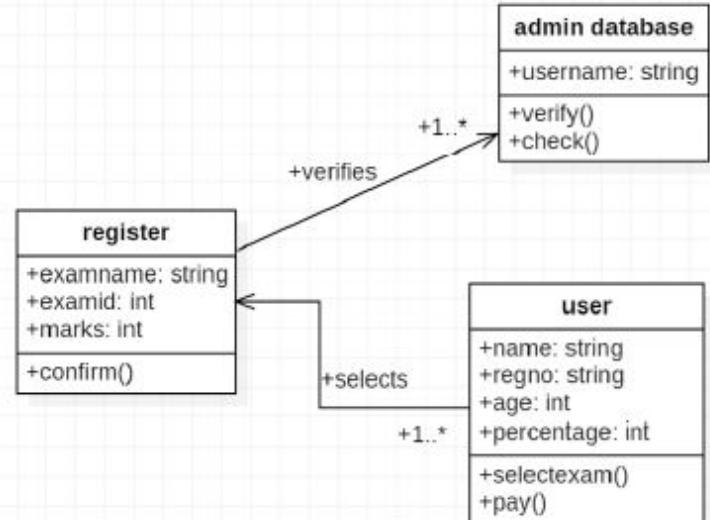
admin database

+username: string

+verify()
+check()

+1..*

+verifies

register

+examname: string
+examid: int
+marks: int

+confirm()

user

+name: string
+regno: string
+age: int
+percentage: int

+selectexam()
+pay()

+selects

+1..*